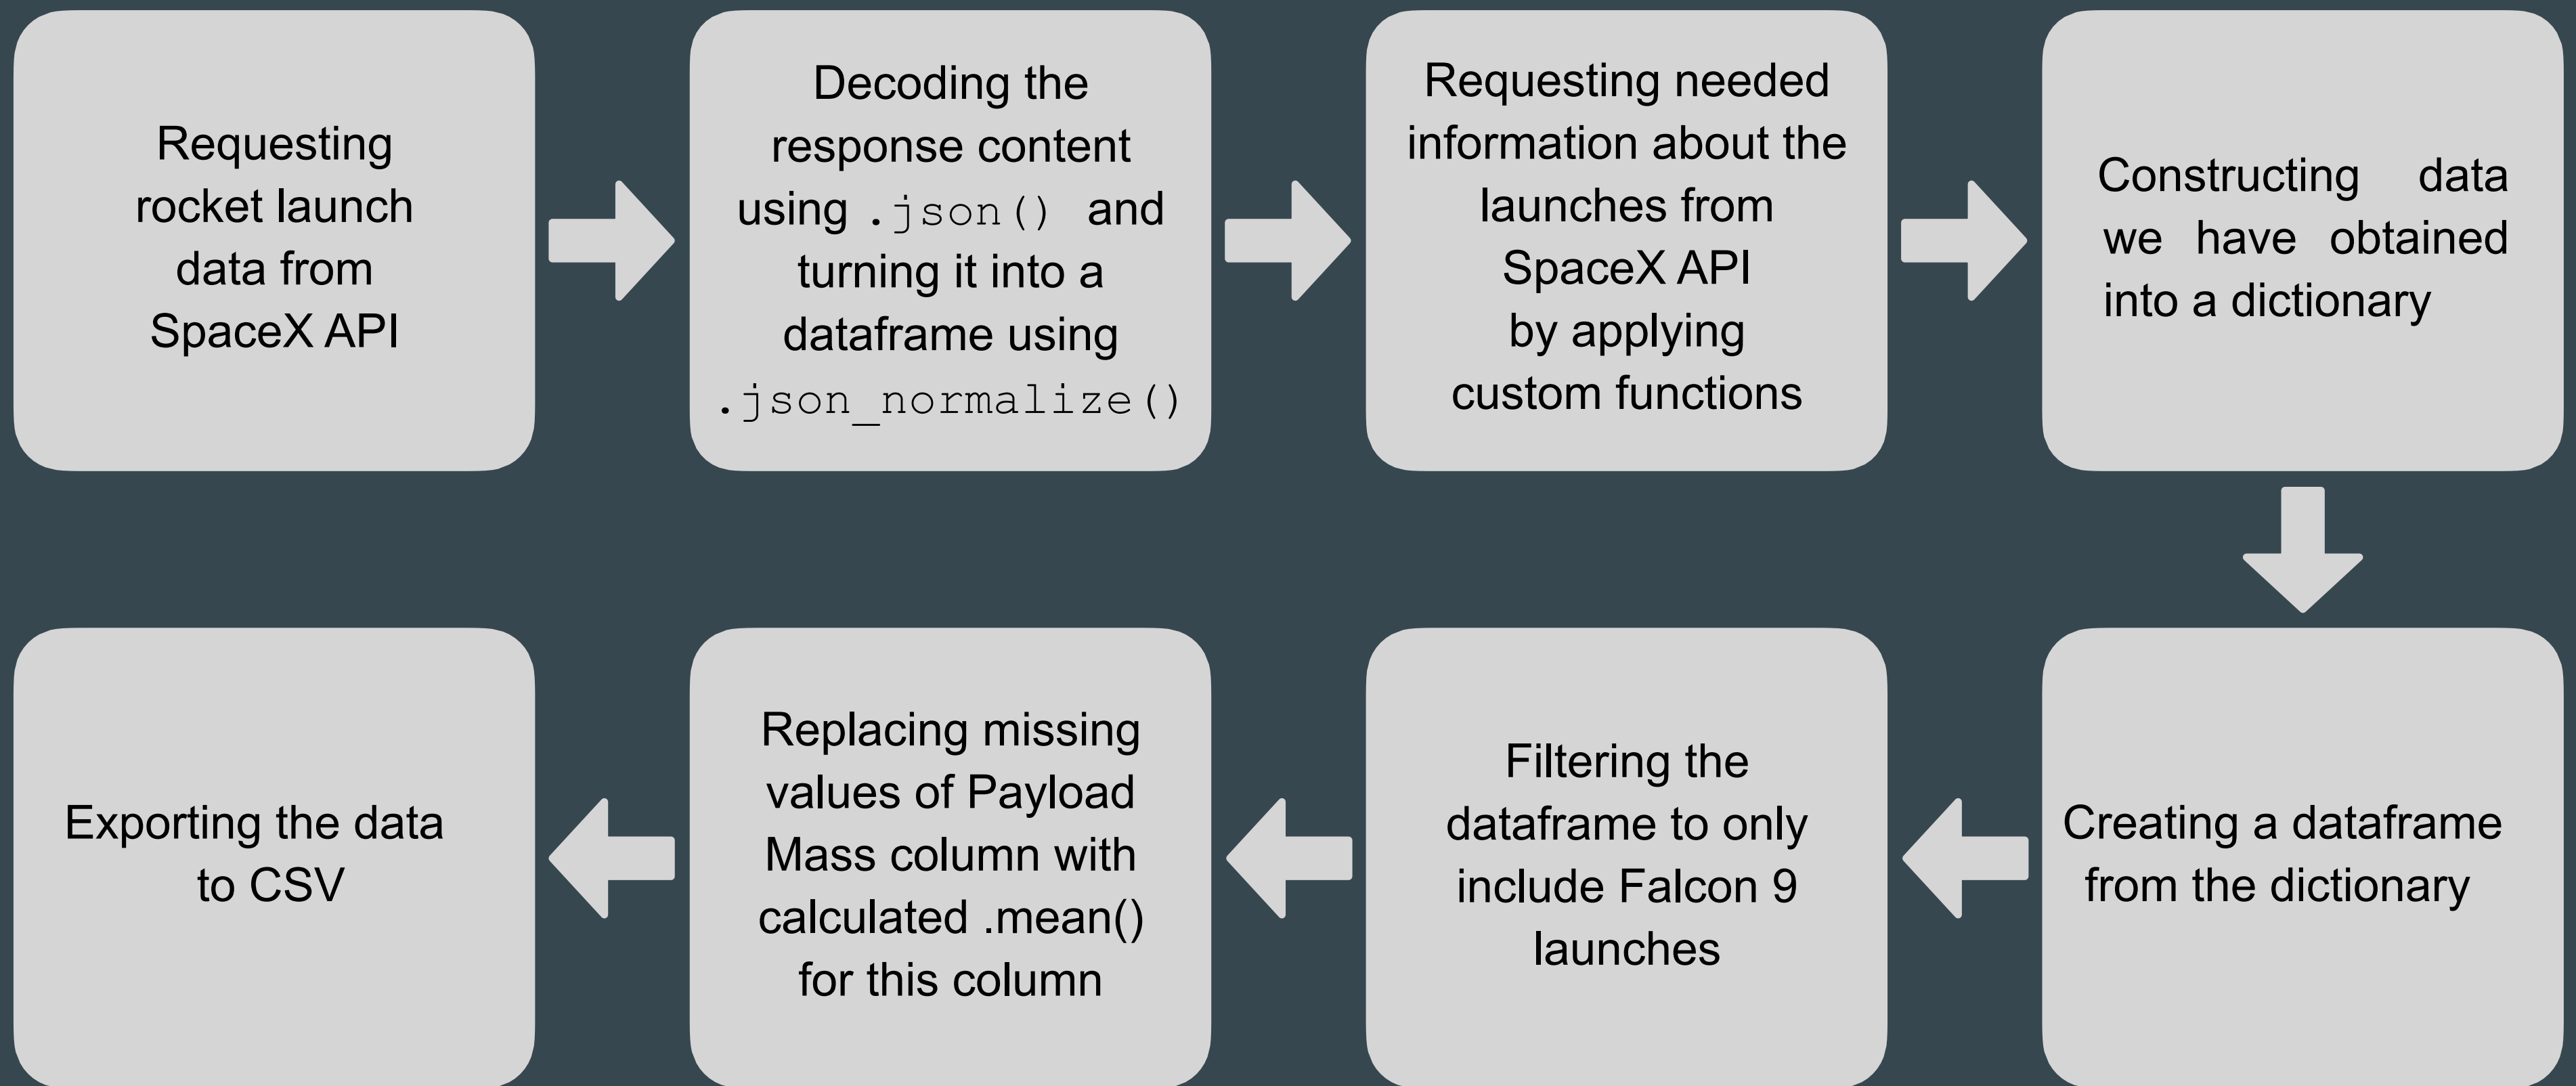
Requesting rocket launch data from SpaceX API

Decoding the response content using .json() and turning it into a dataframe using .json_normalize()

Requesting needed information about the launches from SpaceX API by applying custom functions

Constructing data we have obtained into a dictionary

Creating a dataframe from the dictionary

Filtering the dataframe to only include Falcon 9 launches

Replacing missing values of Payload Mass column with calculated .mean() for this column

Exporting the data to CSV